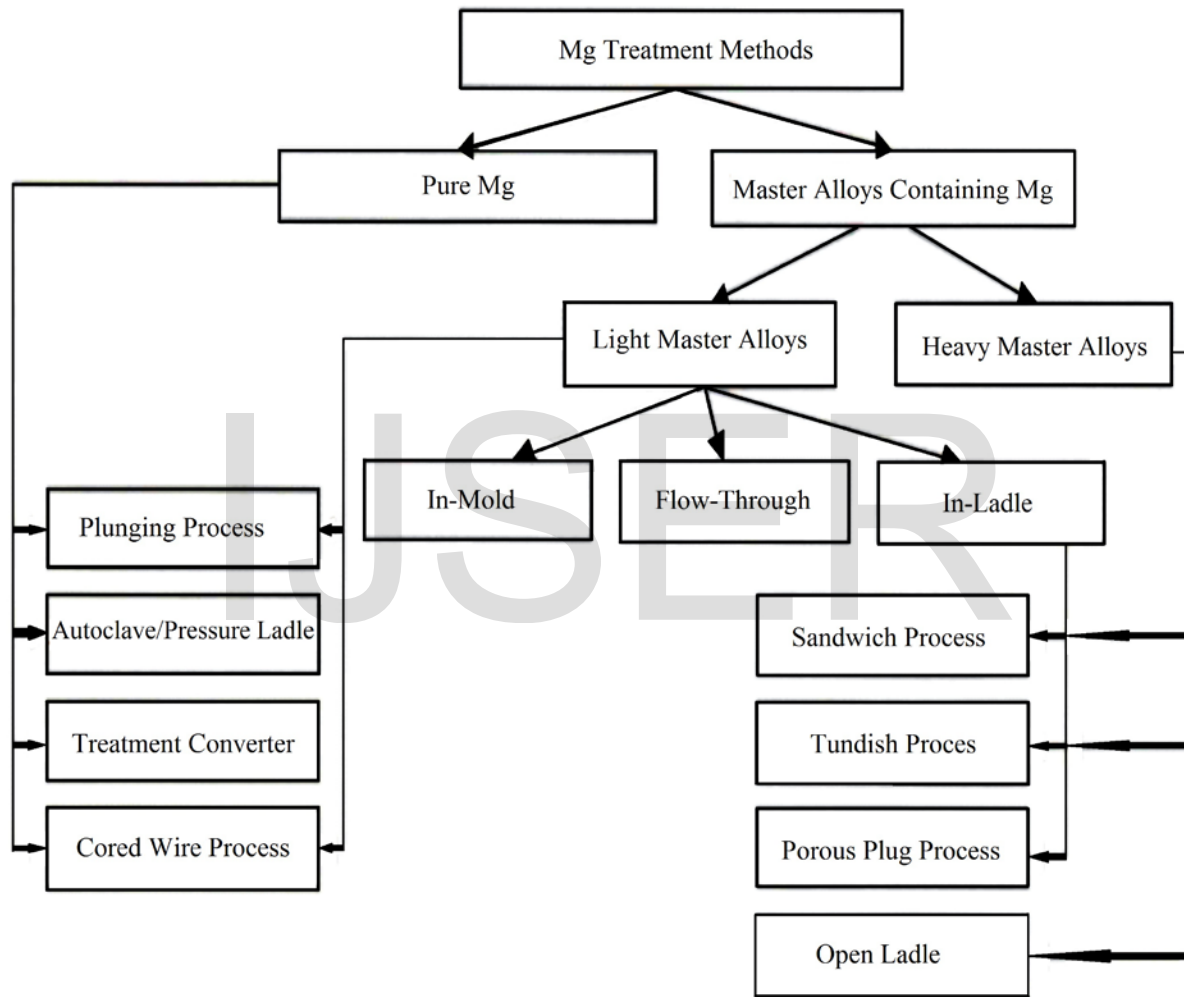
Mg Treatment Methods

Pure Mg

Master Alloys Containing Mg

Light Master Alloys

Heavy Master Alloys

In-Mold

Flow-Through

In-Ladle

Plunging Process

Autoclave/Pressure Ladle

Treatment Converter

Cored Wire Process

Sandwich Process

Tundish Proces

Porous Plug Process

Open Ladle

IJSER